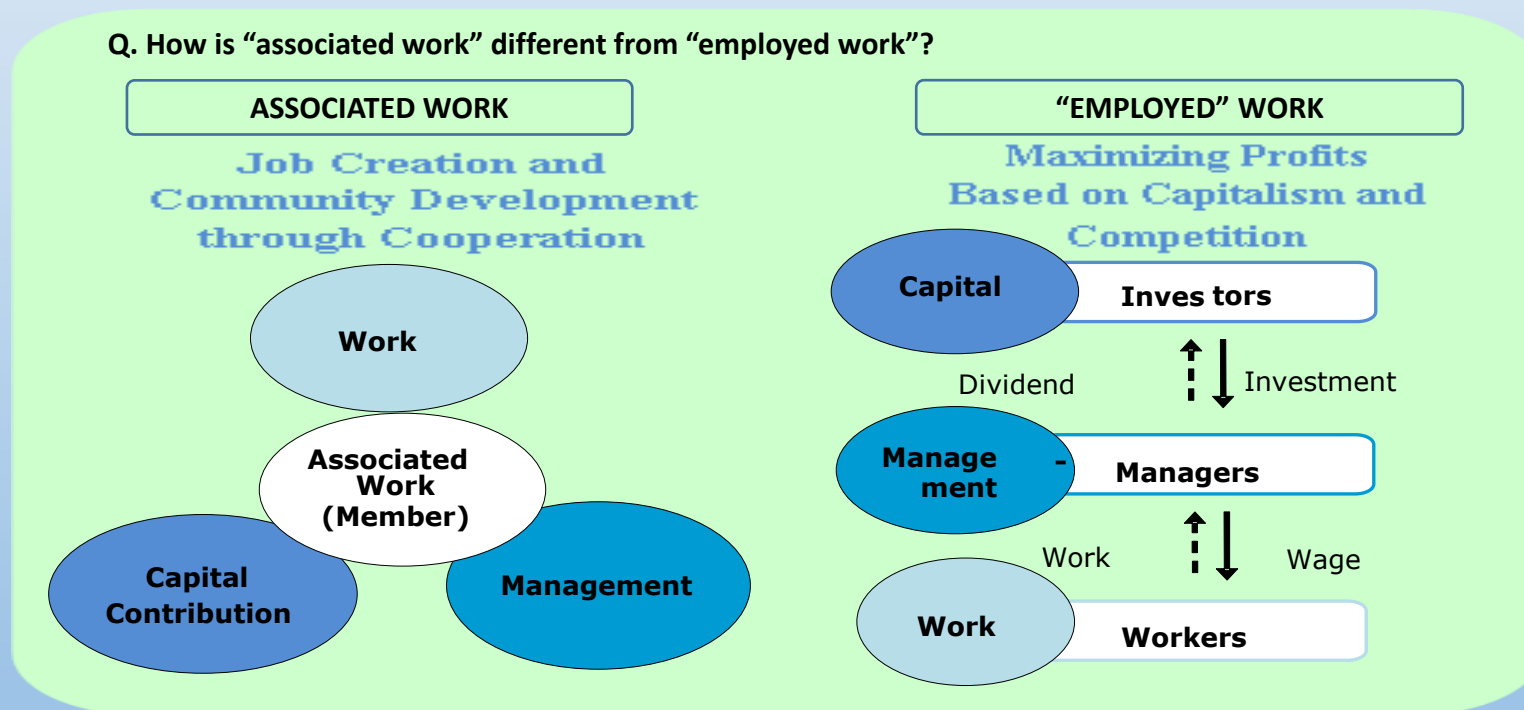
Q. How is “associated work” different from “employed work”?

ASSOCIATED WORK

Job Creation and Community Development through Cooperation

Work

Associated Work (Member)

Capital Contribution

Management

“EMPLOYED” WORK

Maximizing Profits Based on Capitalism and Competition

Capital

Inves tors

Dividend

Investment

Manage - ment

Managers

Work

Wage

Work

Workers